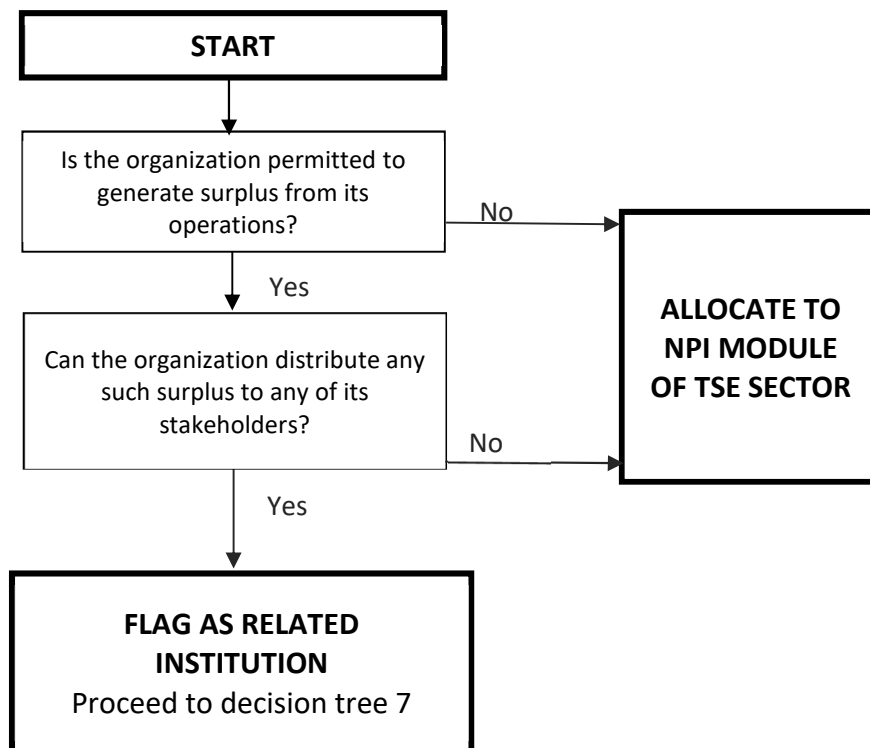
START

Is the organization permitted to generate surplus from its operations?

No

Yes

ALLOCATE TO NPI MODULE OF TSE SECTOR

Can the organization distribute any such surplus to any of its stakeholders?

No

Yes

FLAG AS RELATED INSTITUTION
Proceed to decision tree 7